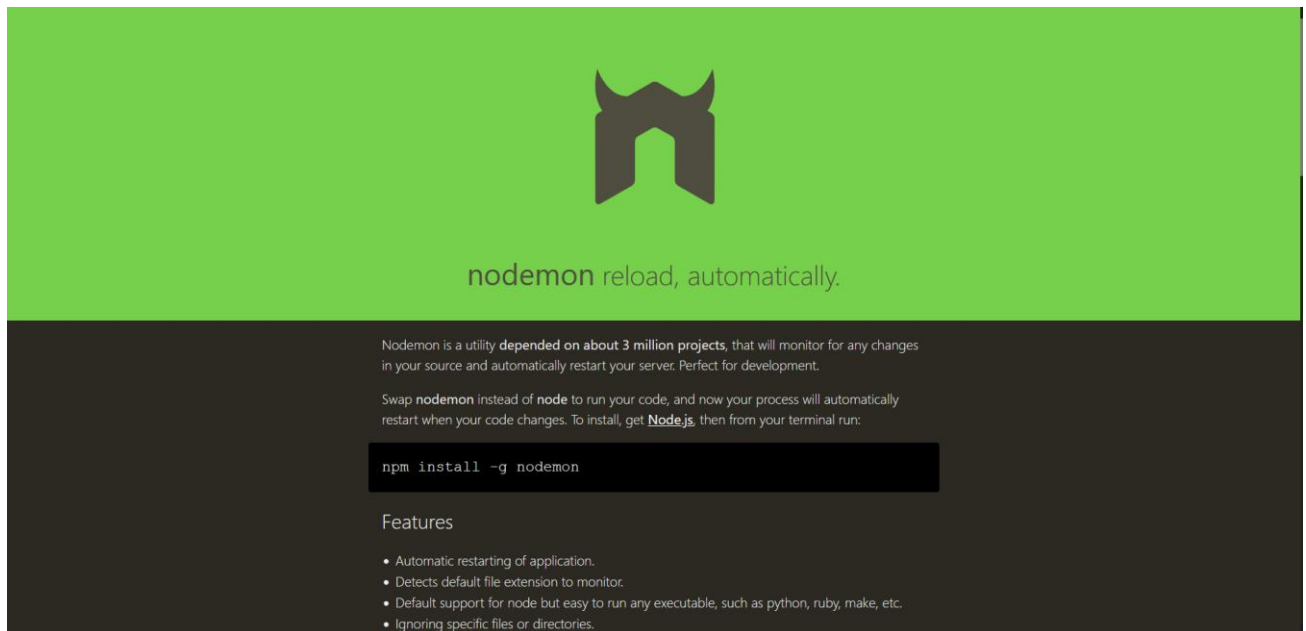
nodemon reload, automatically.

Nodemon is a utility depended on about 3 million projects, that will monitor for any changes in your source and automatically restart your server. Perfect for development.

Swap nodemon instead of node to run your code, and now your process will automatically restart when your code changes. To install, get Node.js, then from your terminal run:

npm install -g nodemon

Features

- Automatic restarting of application.
- Detects default file extension to monitor.
- Default support for node but easy to run any executable, such as python, ruby, make, etc.
- Ignoring specific files or directories.